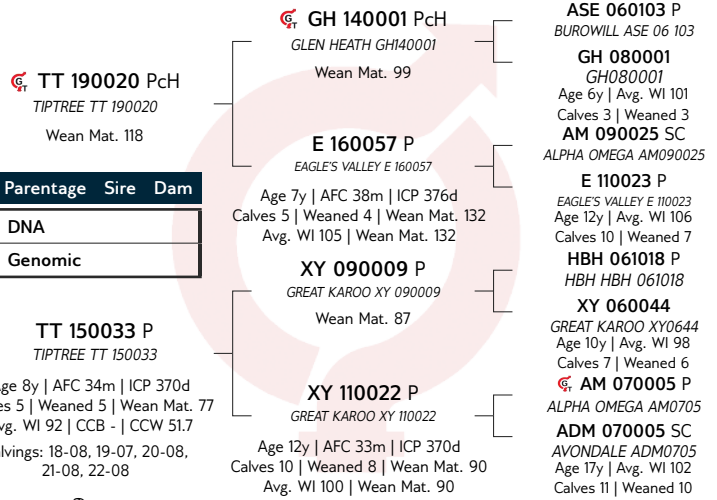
TT 190020 PcH
TIPTREE TT 190020
Wean Mat. 118

| Parentage | Sire | Dam |
|---|---|---|
| DNA | | |
| Genomic | | |

TT 150033 P
TIPTREE TT 150033
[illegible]ge 8y | AFC 34m | ICP 370d
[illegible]es 5 | Weaned 5 | Wean Mat. 77
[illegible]vg. WI 92 | CCB - | CCW 51.7
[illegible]lvings: 18-08, 19-07, 20-08, 21-08, 22-08

GH 140001 PcH
GLEN HEATH GH140001
Wean Mat. 99

E 160057 P
EAGLE'S VALLEY E 160057
Age 7y | AFC 38m | ICP 376d
Calves 5 | Weaned 4 | Wean Mat. 132
Avg. WI 105 | Wean Mat. 132

XY 090009 P
GREAT KAROO XY 090009
Wean Mat. 87

XY 110022 P
GREAT KAROO XY 110022
Age 12y | AFC 33m | ICP 370d
Calves 10 | Weaned 8 | Wean Mat. 90
Avg. WI 100 | Wean Mat. 90

ASE 060103 P
BUROWILL ASE 06 103

GH 080001
GH080001
Age 6y | Avg. WI 101
Calves 3 | Weaned 3

AM 090025 SC
ALPHA OMEGA AM090025

E 110023 P
EAGLE'S VALLEY E 110023
Age 12y | Avg. WI 106
Calves 10 | Weaned 7

HBH 061018 P
HBH HBH 061018

XY 060044
GREAT KAROO XY0644
Age 10y | Avg. WI 98
Calves 7 | Weaned 6

AM 070005 P
ALPHA OMEGA AM0705

ADM 070005 SC
AVONDALE ADM0705
Age 17y | Avg. WI 102
Calves 11 | Weaned 10